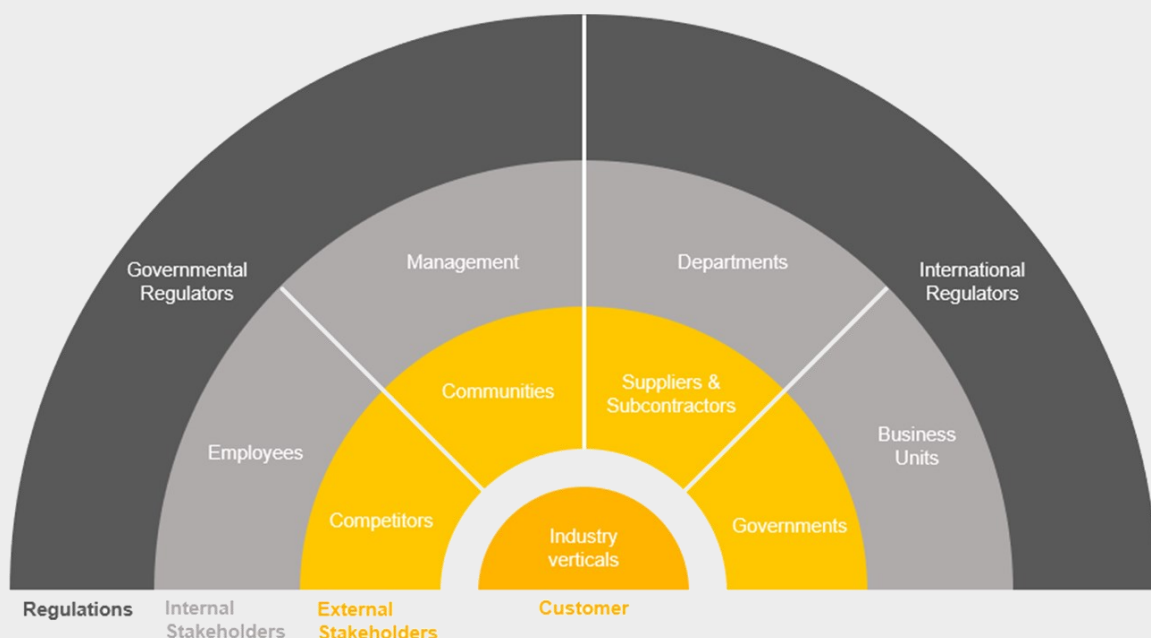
Governmental Regulators

Management

Departments

International Regulators

Communities

Suppliers & Subcontractors

Employees

Business Units

Competitors

Industry verticals

Governments

Regulations

Internal Stakeholders

External Stakeholders

Customer